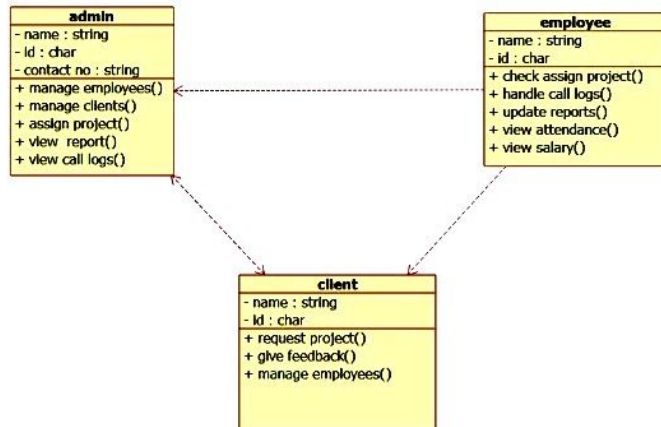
admin
- name : string
- id : char
- contact no : string
+ manage employees()
+ manage clients()
+ assign project()
+ view report()
+ view call logs()

employee
- name : string
- id : char
+ check assign project()
+ handle call logs()
+ update reports()
+ view attendance()
+ view salary()

client
- name : string
- id : char
+ request project()
+ give feedback()
+ manage employees()